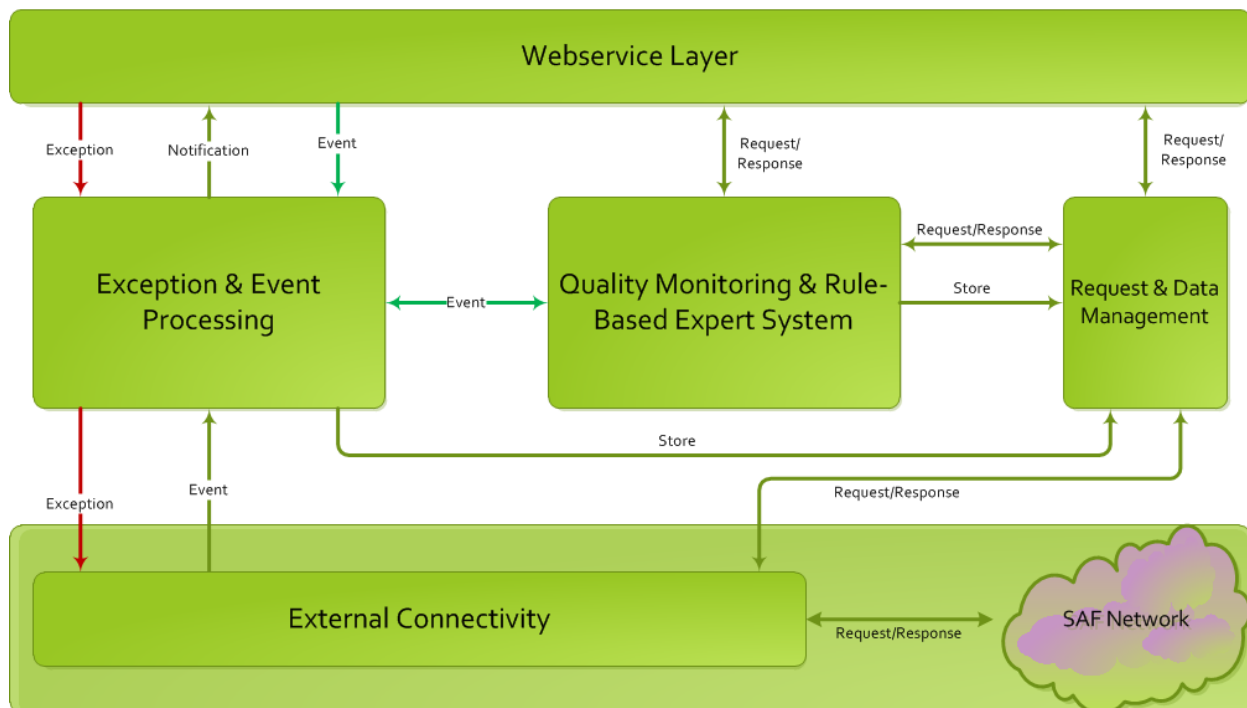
Webservice Layer

Exception

Notification

Event

Request/ Response

Request/ Response

Exception & Event Processing

Event

Quality Monitoring & Rule-Based Expert System

Request/Response

Store

Request & Data Management

Store

Exception

Event

Request/Response

External Connectivity

Request/Response

SAF Network